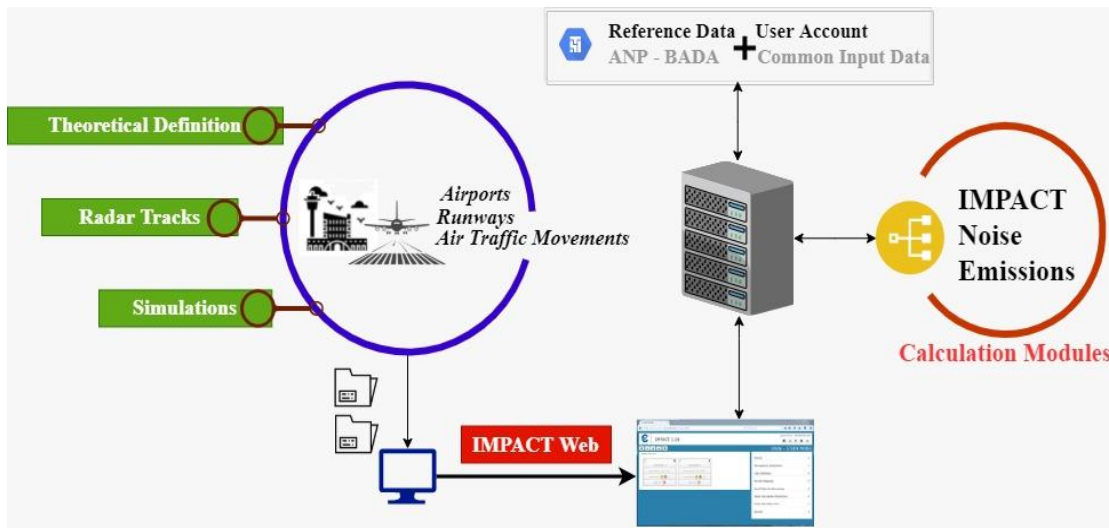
Reference Data + User Account
ANP - BADA Common Input Data

Theoretical Definition

Radar Tracks

Simulations

Airports
Runways
Air Traffic Movements

IMPACT
Noise
Emissions

Calculation Modules

IMPACT Web

IMPACT 1.10